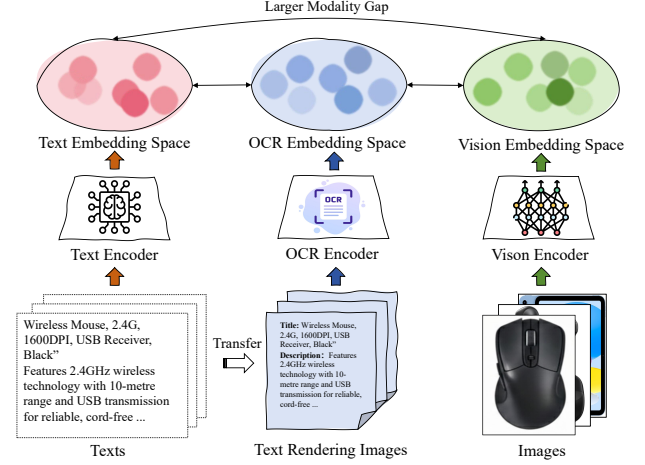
Larger Modality Gap

Text Embedding Space

OCR Embedding Space

Vision Embedding Space

OCR

Text Encoder

OCR Encoder

Vison Encoder

Wireless Mouse, 2.4G, 1600DPI, USB Receiver, Black"
Features 2.4GHz wireless technology with 10-metre range and USB transmission for reliable, cord-free ...

Transfer

Title: Wireless Mouse, 2.4G, 1600DPI, USB Receiver, Black"
Description: Features 2.4GHz wireless technology with 10-metre range and USB transmission for reliable, cord-free ...

Texts

Text Rendering Images

Images